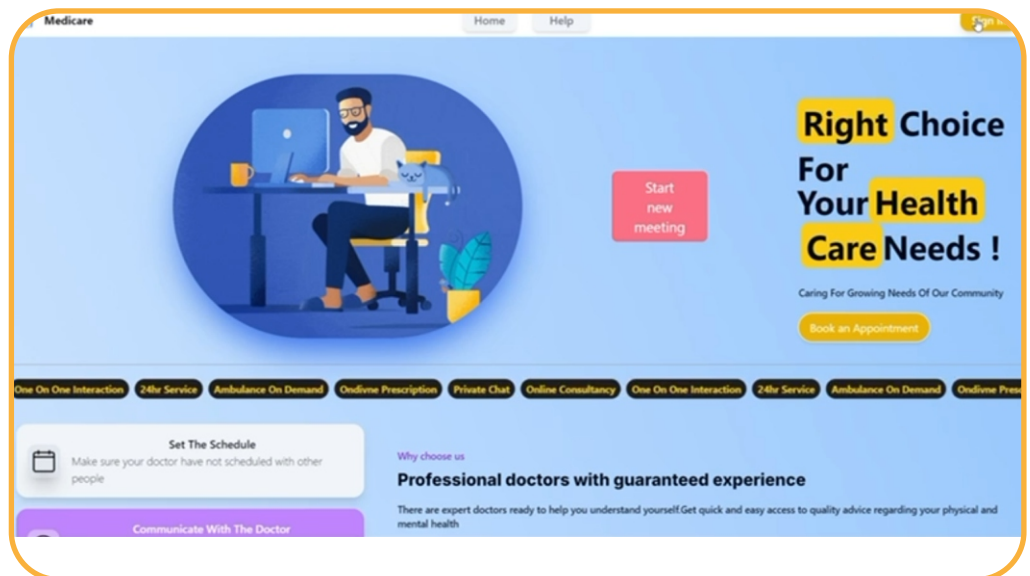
Medicare

Home

Help

Sign In

Start new meeting

Right Choice For Your Health Care Needs !

Caring For Growing Needs Of Our Community

Book an Appointment

One On One Interaction | 24hr Service | Ambulance On Demand | Ondivme Prescription | Private Chat | Online Consultancy | One On One Interaction | 24hr Service | Ambulance On Demand | Ondivme Pres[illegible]

Set The Schedule

Make sure your doctor have not scheduled with other people

Communicate With The Doctor

Why choose us

Professional doctors with guaranteed experience

There are expert doctors ready to help you understand yourself.Get quick and easy access to quality advice regarding your physical and mental health